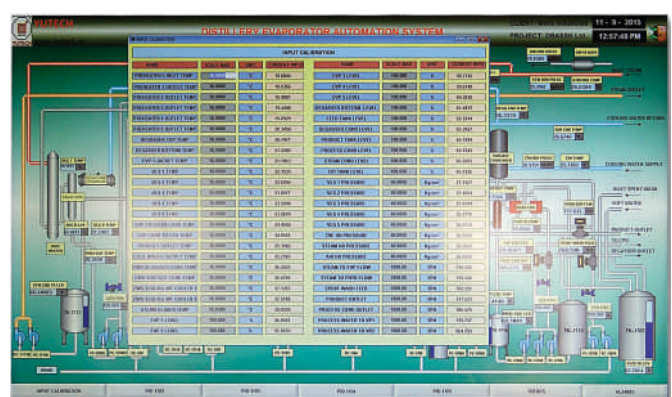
XUTECH

DISTILLERY EVAPORATOR AUTOMATION SYSTEM

PROJECT: DHASH Ltd

11 - 9 - 2015

12:57:48 PM

INPUT CALIBRATION

| NAME | SCALE MAX | UNIT | CURRENT INPUT | NAME | SCALE MAX | UNIT | CURRENT INPUT |
|---|---|---|---|---|---|---|---|
| PREHEATER 1 INLET TEMP | 30.0000 | °C | 19.0000 | EVP 1 LEVEL | 100.000 | % | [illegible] |
| PREHEATER 1 OUTLET TEMP | 30.0000 | °C | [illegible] | EVP 2 LEVEL | 100.000 | % | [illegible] |
| PREHEATER 2 OUTLET TEMP | 30.0000 | °C | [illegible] | EVP 3 LEVEL | 100.000 | % | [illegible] |
| PREHEATER 3 OUTLET TEMP | 30.0000 | °C | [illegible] | REBOILER BOTTOM LEVEL | 100.000 | % | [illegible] |
| PREHEATER 4 OUTLET TEMP | 30.0000 | °C | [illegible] | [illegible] TANK LEVEL | 100.000 | % | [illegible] |
| PREHEATER 5 OUTLET TEMP | 30.0000 | °C | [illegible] | REBOILER COND LEVEL | 100.000 | % | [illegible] |
| REBOILER EVP TEMP | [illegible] | °C | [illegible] | PRODUCT TANK LEVEL | 100.000 | % | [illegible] |
| REBOILER BOTTOM TEMP | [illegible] | °C | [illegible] | PROCESS COND LEVEL | 100.000 | % | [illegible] |
| EVP 1 JACKET TEMP | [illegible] | °C | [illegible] | STEAM COND LEVEL | 100.000 | % | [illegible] |
| EVE 1 TEMP | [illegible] | °C | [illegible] | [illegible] LEVEL | 100.000 | % | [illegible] |
| EVE 2 TEMP | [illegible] | °C | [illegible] | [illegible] PRESSURE | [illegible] | Kg/cm² | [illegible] |
| EVE 3 TEMP | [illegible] | °C | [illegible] | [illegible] PRESSURE | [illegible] | Kg/cm² | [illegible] |
| EVE 4 TEMP | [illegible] | °C | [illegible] | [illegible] PRESSURE | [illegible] | Kg/cm² | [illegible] |
| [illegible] | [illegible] | °C | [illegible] | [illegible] PRESSURE | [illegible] | Kg/cm² | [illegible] |
| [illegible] | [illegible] | °C | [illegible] | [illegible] PRESSURE | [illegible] | Kg/cm² | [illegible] |
| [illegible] | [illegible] | °C | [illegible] | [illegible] PRESSURE | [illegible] | Kg/cm² | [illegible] |
| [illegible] | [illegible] | °C | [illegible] | STEAM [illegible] PRESSURE | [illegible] | Kg/cm² | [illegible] |
| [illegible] | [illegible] | °C | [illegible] | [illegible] PRESSURE | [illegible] | Kg/cm² | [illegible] |
| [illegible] | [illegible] | °C | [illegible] | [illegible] FLOW | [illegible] | M³H | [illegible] |
| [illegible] | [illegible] | °C | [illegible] | STEAM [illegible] FLOW | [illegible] | M³H | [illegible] |
| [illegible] | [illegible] | °C | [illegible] | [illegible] FLOW | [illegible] | M³H | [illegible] |
| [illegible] | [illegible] | °C | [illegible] | PRODUCT OUTLET | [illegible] | M³H | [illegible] |
| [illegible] | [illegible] | °C | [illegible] | PROCESS COND OUTLET | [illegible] | M³H | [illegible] |
| EVP 1 LEVEL | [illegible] | °C | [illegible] | PROCESS WATER TO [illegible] | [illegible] | M³H | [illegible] |
| EVP 1 LEVEL | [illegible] | °C | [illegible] | PROCESS WATER TO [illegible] | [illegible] | M³H | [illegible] |

STEAM INLET

STEAM OUTLET

COOLING WATER RETURN

COOLING WATER SUPPLY

WASTE SPENT WASH

SPENT WASH

PRODUCT OUTLET

RECEIVER OUTLET

INPUT CALIBRATION | PID 1101 | PID 1102 | PID 1104 | PID 1105 | TRENDS | ALARMS